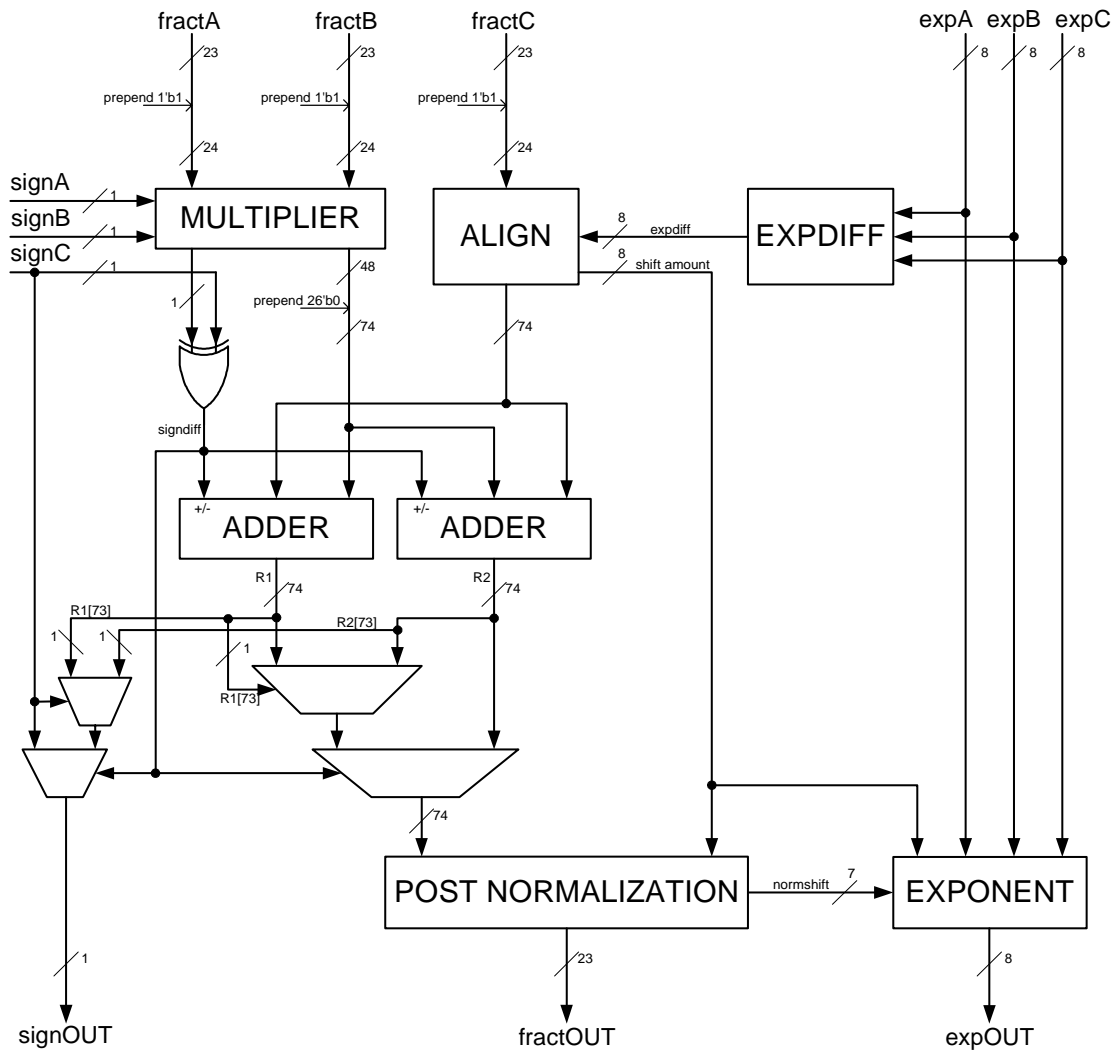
fractA fractB fractC expA expB expC

23 23 23 8 8 8

prepend 1'b1 prepend 1'b1 prepend 1'b1

24 24 24

signA 1
signB 1
signC 1

MULTIPLIER

ALIGN

8 expdiff

EXPDIFF

8 shift amount

1

48

prepend 26'b0

74

74

signdiff

+/- ADDER

+/- ADDER

R1 74

R2 74

R1[73]

1 1

R2[73]

1

R1[73]

74

POST NORMALIZATION

normshift 7

EXPONENT

1

23

8

signOUT fractOUT expOUT